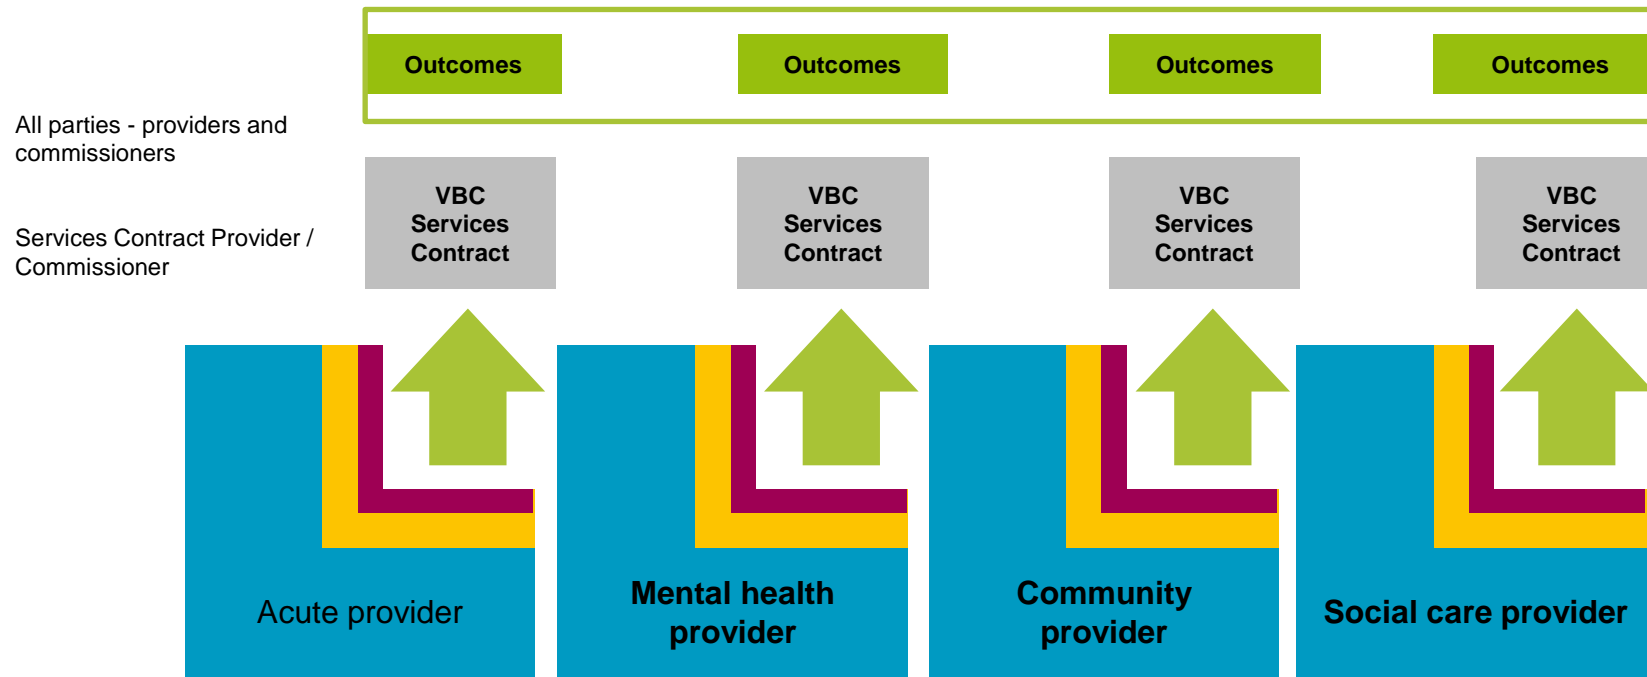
Outcomes

Outcomes

Outcomes

Outcomes

All parties - providers and commissioners

Services Contract Provider / Commissioner

VBC Services Contract

VBC Services Contract

VBC Services Contract

VBC Services Contract

Acute provider

Mental health provider

Community provider

Social care provider